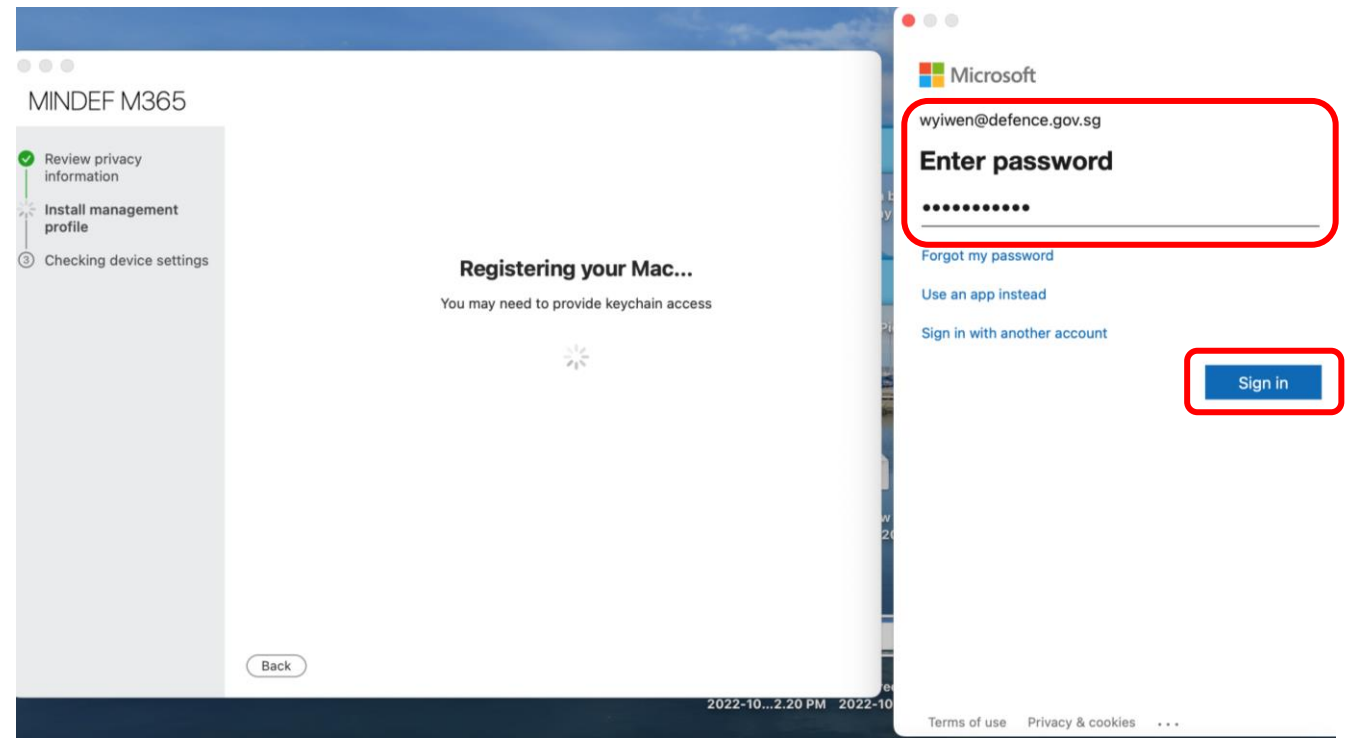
MINDEF M365

Review privacy information

Install management profile

③ Checking device settings

Registering your Mac...

You may need to provide keychain access

Back

2022-10...2.20 PM 2022-10

Microsoft

wyiwen@defence.gov.sg

Enter password

•••••••••••

Forgot my password

Use an app instead

Sign in with another account

Sign in

Terms of use Privacy & cookies ...